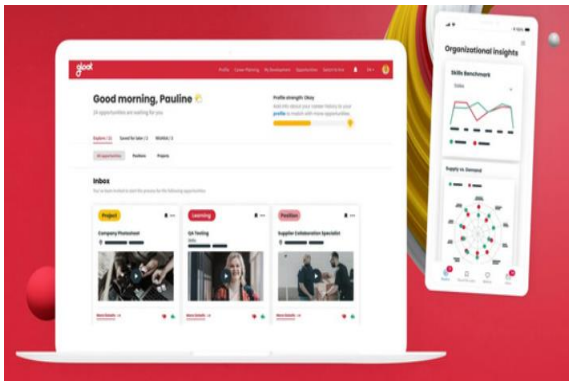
gloat

Good morning, Pauline

Profile strength: Okay

Inbox

Project

Learning

Position

Company Photoshoot

QA Testing

Supplier Collaboration Specialist

Organizational insights

Skills Benchmark

Supply vs. Demand